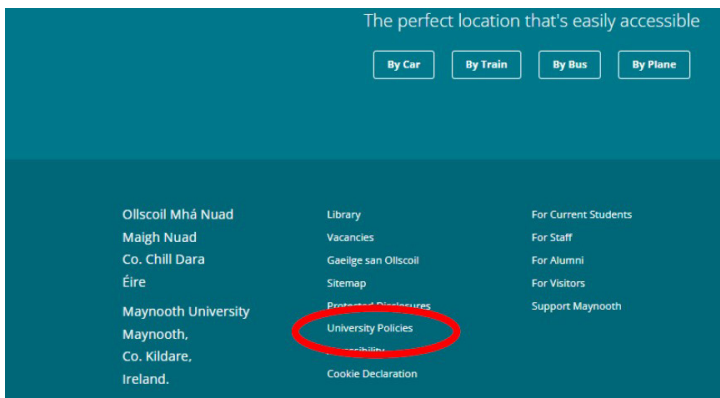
The perfect location that's easily accessible

By Car

By Train

By Bus

By Plane

Ollscoil Mhá Nuad
Maigh Nuad
Co. Chill Dara
Éire

Maynooth University
Maynooth,
Co. Kildare,
Ireland.

Library
Vacancies
Gaeilge san Ollscoil
Sitemap
Protected Disclosures
University Policies
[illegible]ccessibility
Cookie Declaration

For Current Students
For Staff
For Alumni
For Visitors
Support Maynooth